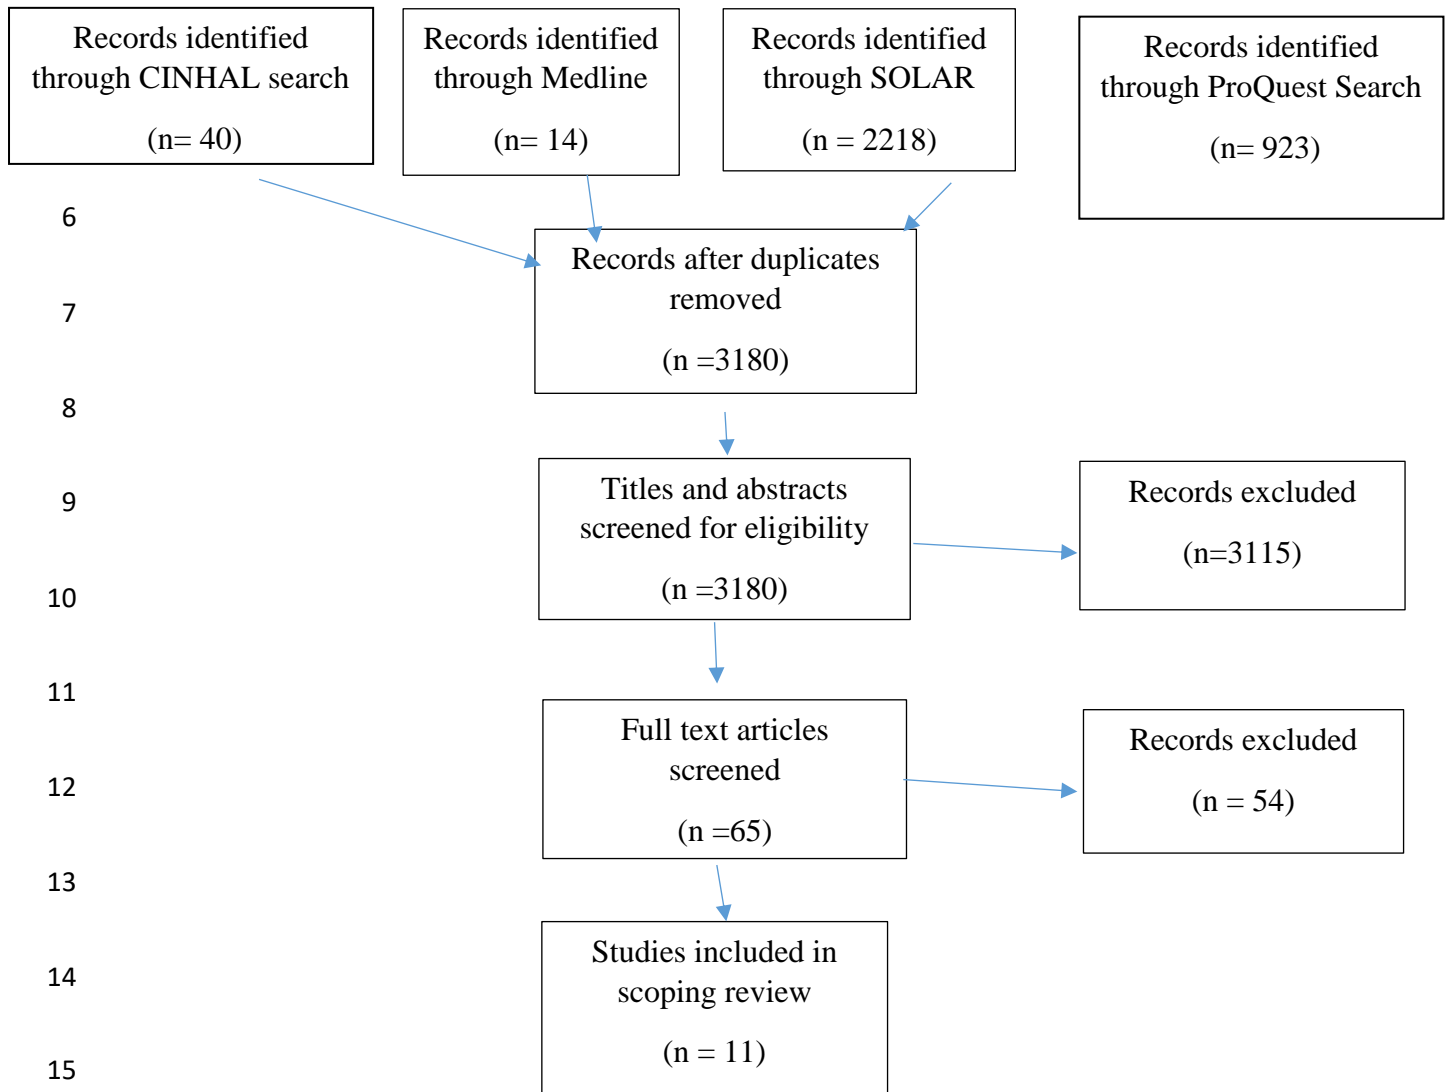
Records identified through CINHAL search

(n= 40)

Records identified through Medline

(n= 14)

Records identified through SOLAR

(n = 2218)

Records identified through ProQuest Search

(n= 923)

6

Records after duplicates removed

(n =3180)

7

8

9

Titles and abstracts screened for eligibility

(n =3180)

Records excluded

(n=3115)

10

11

Full text articles screened

(n =65)

12

Records excluded

(n = 54)

13

Studies included in scoping review

(n = 11)

14

15